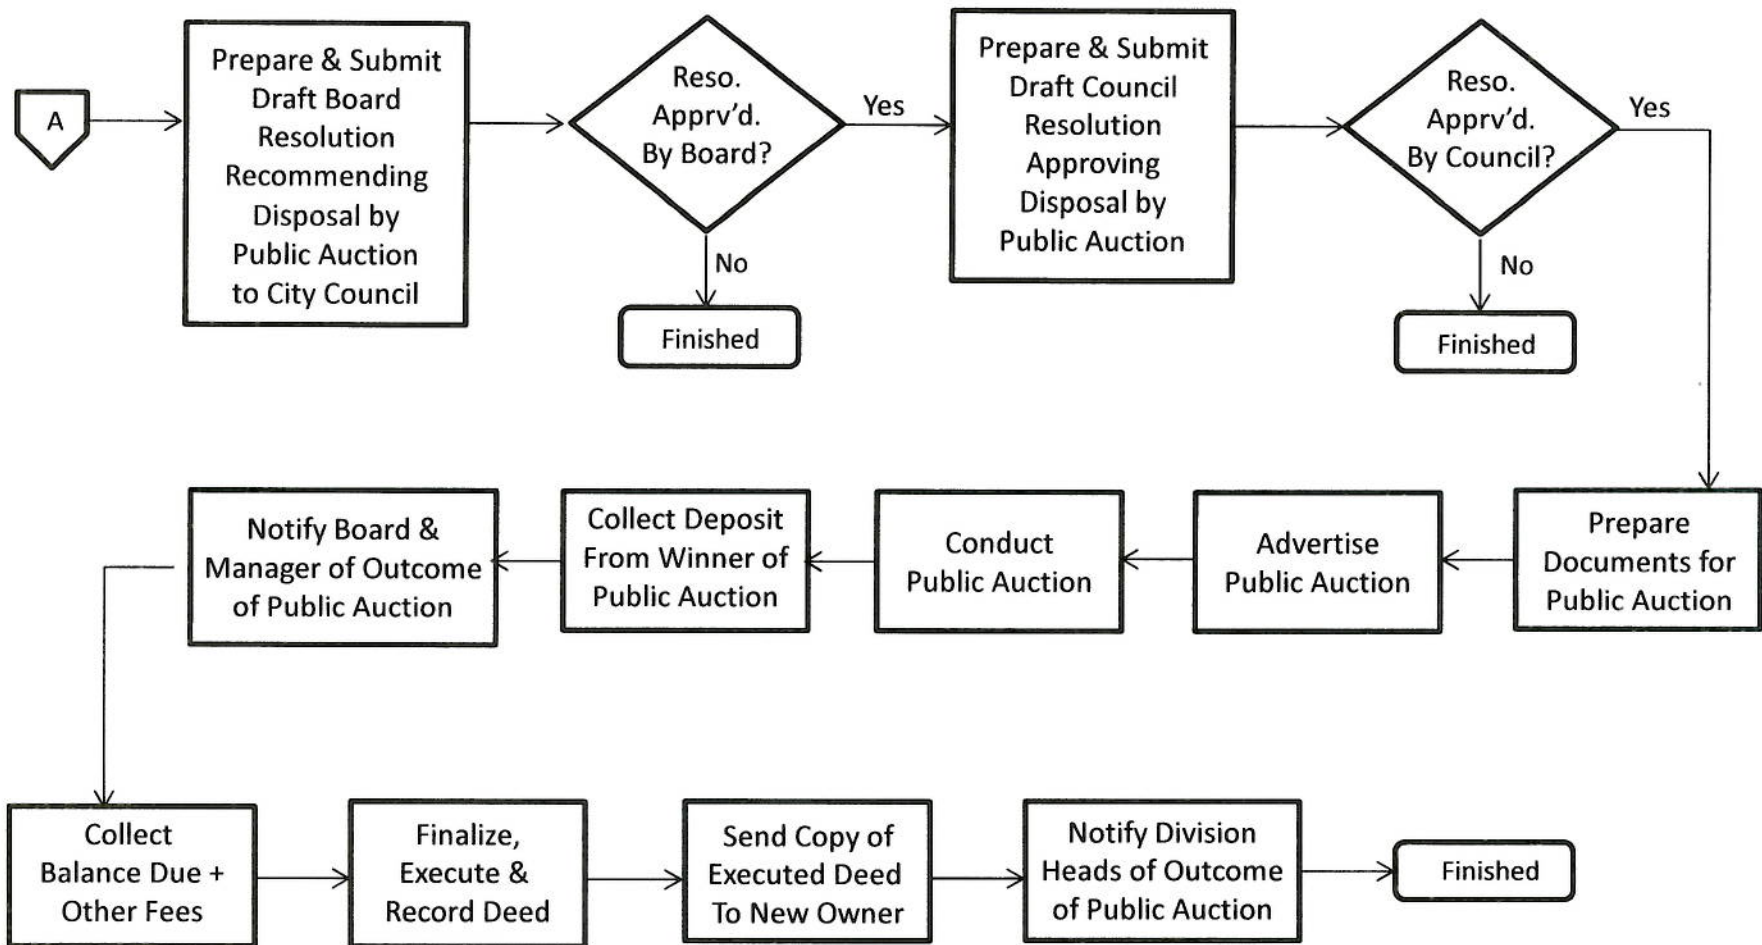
A

Prepare & Submit Draft Board Resolution Recommending Disposal by Public Auction to City Council

Reso. Apprv'd. By Board?

Yes

No

Finished

Prepare & Submit Draft Council Resolution Approving Disposal by Public Auction

Reso. Apprv'd. By Council?

Yes

No

Finished

Prepare Documents for Public Auction

Advertise Public Auction

Conduct Public Auction

Collect Deposit From Winner of Public Auction

Notify Board & Manager of Outcome of Public Auction

Collect Balance Due + Other Fees

Finalize, Execute & Record Deed

Send Copy of Executed Deed To New Owner

Notify Division Heads of Outcome of Public Auction

Finished